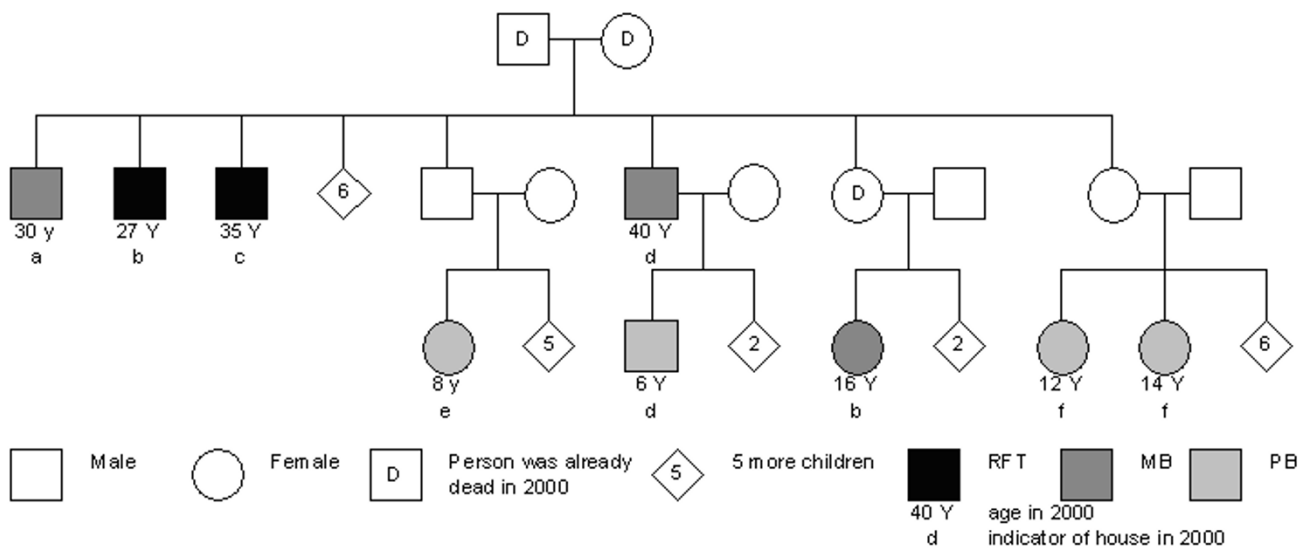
D D

6

30 y
a

27 Y
b

35 Y
c

40 Y
d

D

8 y
e

5

6 Y
d

2

16 Y
b

2

12 Y
f

14 Y
f

6

Male

Female

D

Person was already dead in 2000

5

5 more children

RFT

MB

PB

40 Y
d

age in 2000
indicator of house in 2000